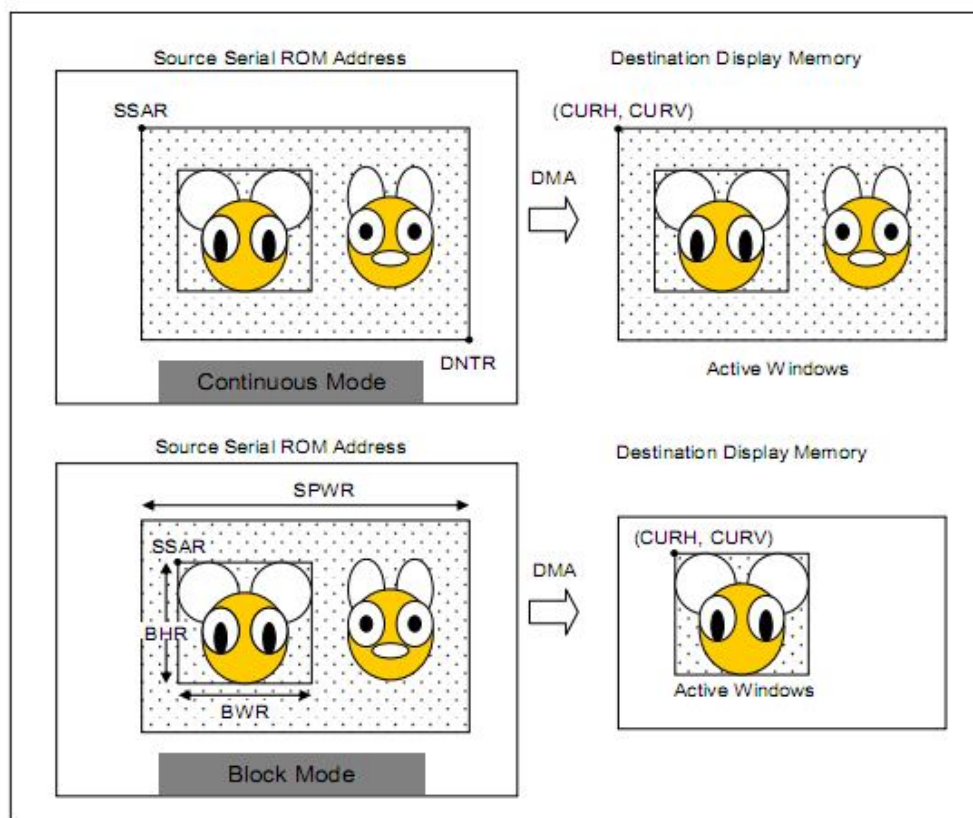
Source Serial ROM Address

SSAR

DNTR

Continuous Mode

DMA

Destination Display Memory

(CURH, CURV)

Active W indows

Source Serial ROM Address

SPWR

SSAR

BHR

BWR

Block Mode

DMA

Destination Display Memory

(CURH, CURV)

Active Windows